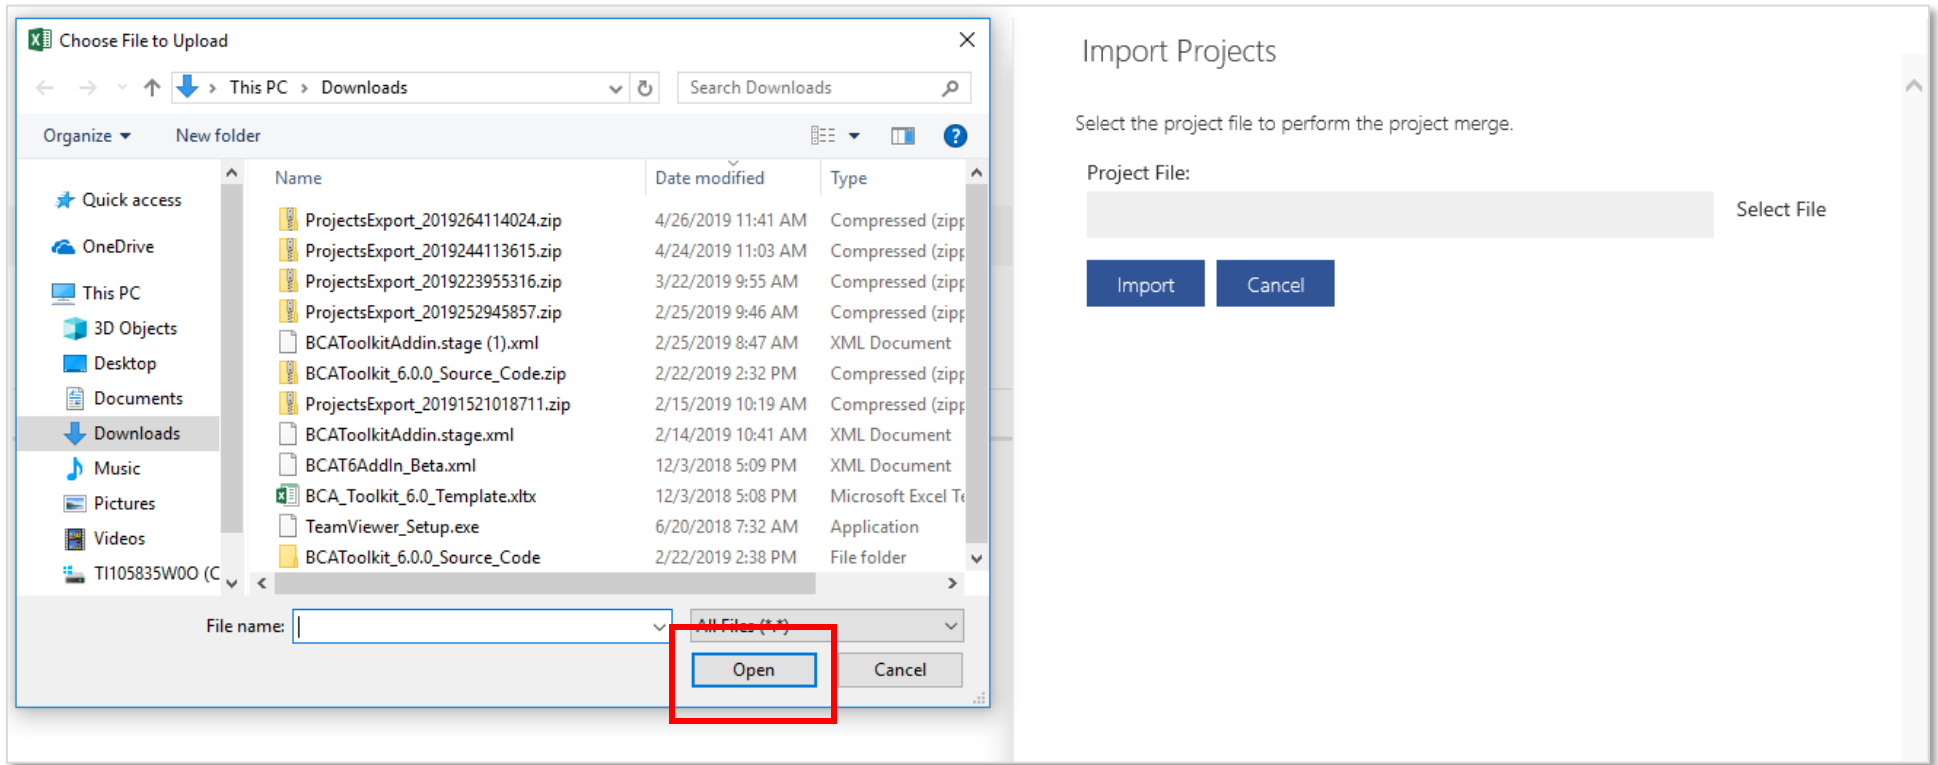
Choose File to Upload

This PC > Downloads

Search Downloads

Organize ▾ New folder

Quick access
OneDrive
This PC
3D Objects
Desktop
Documents
Downloads
Music
Pictures
Videos
TI105835W0O (C

| Name | Date modified | Type |
|---|---|---|
| ProjectsExport_2019264114024.zip | 4/26/2019 11:41 AM | Compressed (zipp |
| ProjectsExport_2019244113615.zip | 4/24/2019 11:03 AM | Compressed (zipp |
| ProjectsExport_2019223955316.zip | 3/22/2019 9:55 AM | Compressed (zipp |
| ProjectsExport_2019252945857.zip | 2/25/2019 9:46 AM | Compressed (zipp |
| BCAToolkitAddin.stage (1).xml | 2/25/2019 8:47 AM | XML Document |
| BCAToolkit_6.0.0_Source_Code.zip | 2/22/2019 2:32 PM | Compressed (zipp |
| ProjectsExport_2019152101871 1.zip | 2/15/2019 10:19 AM | Compressed (zipp |
| BCAToolkitAddin.stage.xml | 2/14/2019 10:41 AM | XML Document |
| BCAT6AddIn_Beta.xml | 12/3/2018 5:09 PM | XML Document |
| BCA_Toolkit_6.0_Template.xltx | 12/3/2018 5:08 PM | Microsoft Excel Te |
| TeamViewer_Setup.exe | 6/20/2018 7:32 AM | Application |
| BCAToolkit_6.0.0_Source_Code | 2/22/2019 2:38 PM | File folder |

File name:

All Files (*.*)

Open Cancel

Import Projects

Select the project file to perform the project merge.

Project File:

Select File

Import Cancel